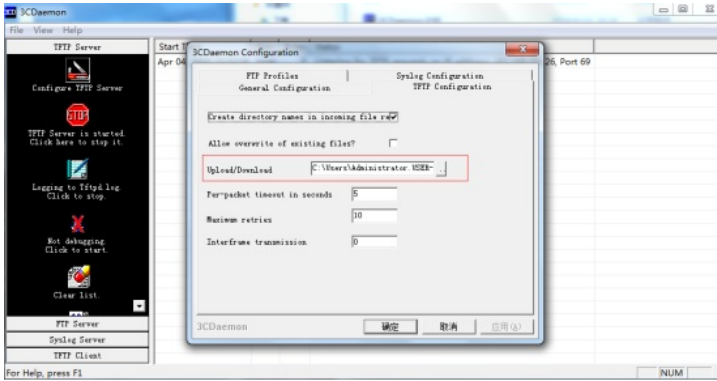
3CDaemon

File View Help

TFTP Server

Configure TFTP Server

STOP

TFTP Server is started. Click here to stop it.

Logging to Tftpd.log. Click to stop.

Not debugging. Click to start.

Clear list.

FTP Server

Syslog Server

TFTP Client

Start T

Apr 04

26, Port 69

3CDaemon Configuration

FTP Profiles

General Configuration

Syslog Configuration

TFTP Configuration

Create directory names in incoming file re

Allow overwrite of existing files?

Upload/Download

C:\Users\Administrator.USER-

...

Per-packet timeout in seconds

5

Maximum retries

10

Interframe transmission

0

3CDaemon

确定

取消

应用(A)

For Help, press F1

NUM